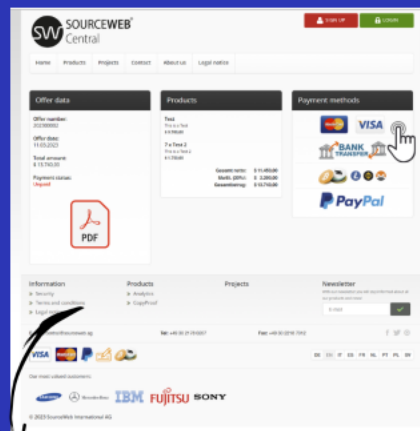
SW SOURCEWEB® Central

SIGN UP
LOGIN

Home Products Projects Contact About us Legal notice

Offer data

Offer number:
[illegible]

Offer date:
11.03.2023

Total amount:
$ 13.760,00

Payment status:
Unpaid

PDF

Products

Test
This is a Test
$ 4.990,00

7 x Test 2
This is a Test 2
$ 1.700,00

Gesamt netto: $ 11.450,00
MwSt. (20%): $ 2.290,00
Gesamtbetrag: $ 13.740,00

Payment methods

VISA

BANK TRANSFER

PayPal

Information
» Security
» Terms and conditions
» Legal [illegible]

Products
» Analytics
» CopyProof

Projects

Newsletter
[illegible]

E-Mail

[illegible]@sourceweb.ag
Tel: +49 30 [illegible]
Fax: +49 30 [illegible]

VISA

DE EN IT ES FR NL PT PL RU

Our most valued customers

SAMSUNG Mercedes-Benz IBM FUJITSU SONY

© 2023 SourceWeb International AG